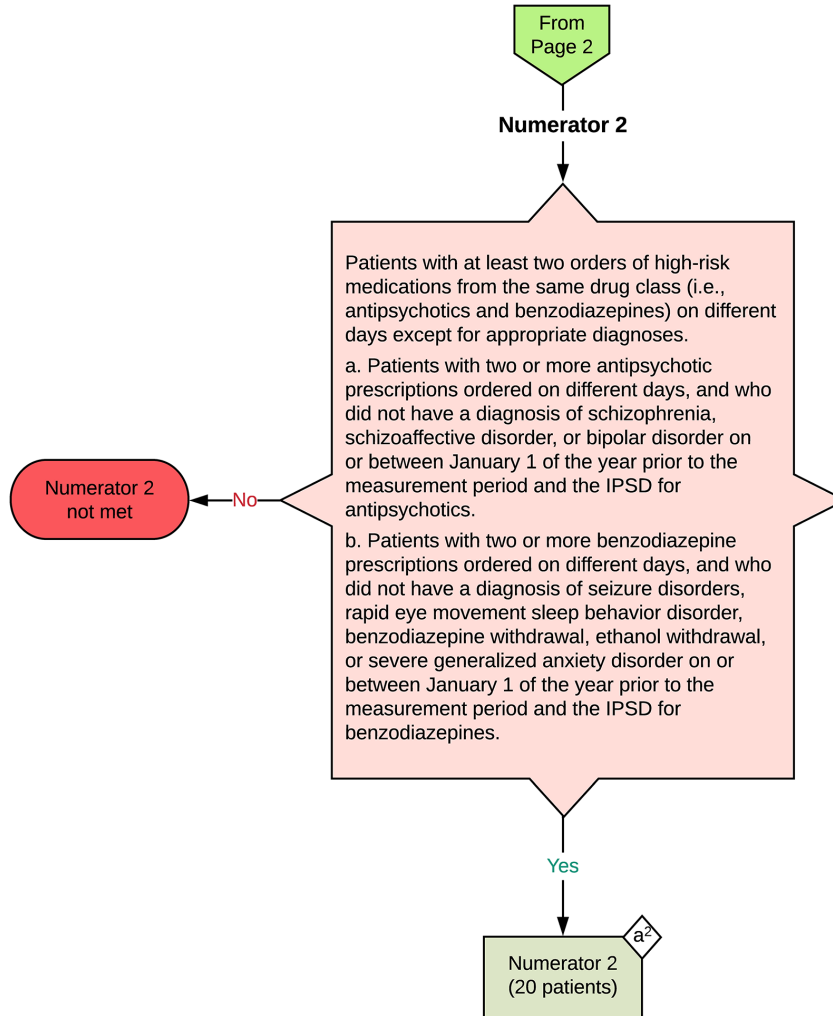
From Page 2

Numerator 2

Patients with at least two orders of high-risk medications from the same drug class (i.e., antipsychotics and benzodiazepines) on different days except for appropriate diagnoses.

a. Patients with two or more antipsychotic prescriptions ordered on different days, and who did not have a diagnosis of schizophrenia, schizoaffective disorder, or bipolar disorder on or between January 1 of the year prior to the measurement period and the IPSD for antipsychotics.

b. Patients with two or more benzodiazepine prescriptions ordered on different days, and who did not have a diagnosis of seizure disorders, rapid eye movement sleep behavior disorder, benzodiazepine withdrawal, ethanol withdrawal, or severe generalized anxiety disorder on or between January 1 of the year prior to the measurement period and the IPSD for benzodiazepines.

No

Numerator 2 not met

Yes

$a^2$

Numerator 2 (20 patients)